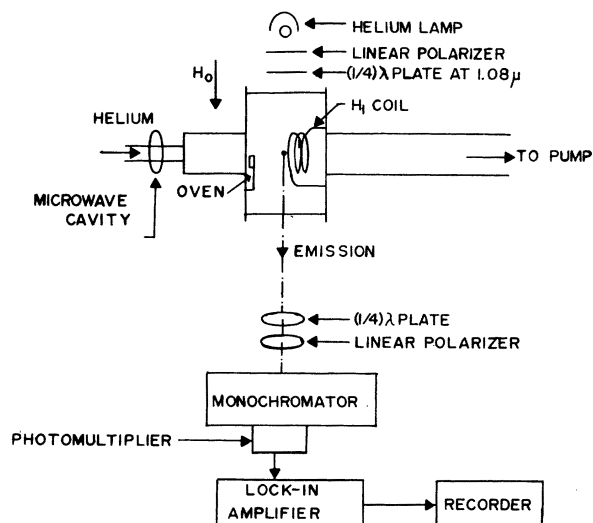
HELIUM LAMP

LINEAR POLARIZER

(1/4)$\lambda$ PLATE AT 1.08$\mu$

$H_0$

$H_1$ COIL

HELIUM

TO PUMP

MICROWAVE CAVITY

OVEN

EMISSION

(1/4)$\lambda$ PLATE

LINEAR POLARIZER

MONOCHROMATOR

PHOTOMULTIPLIER

LOCK-IN AMPLIFIER

RECORDER